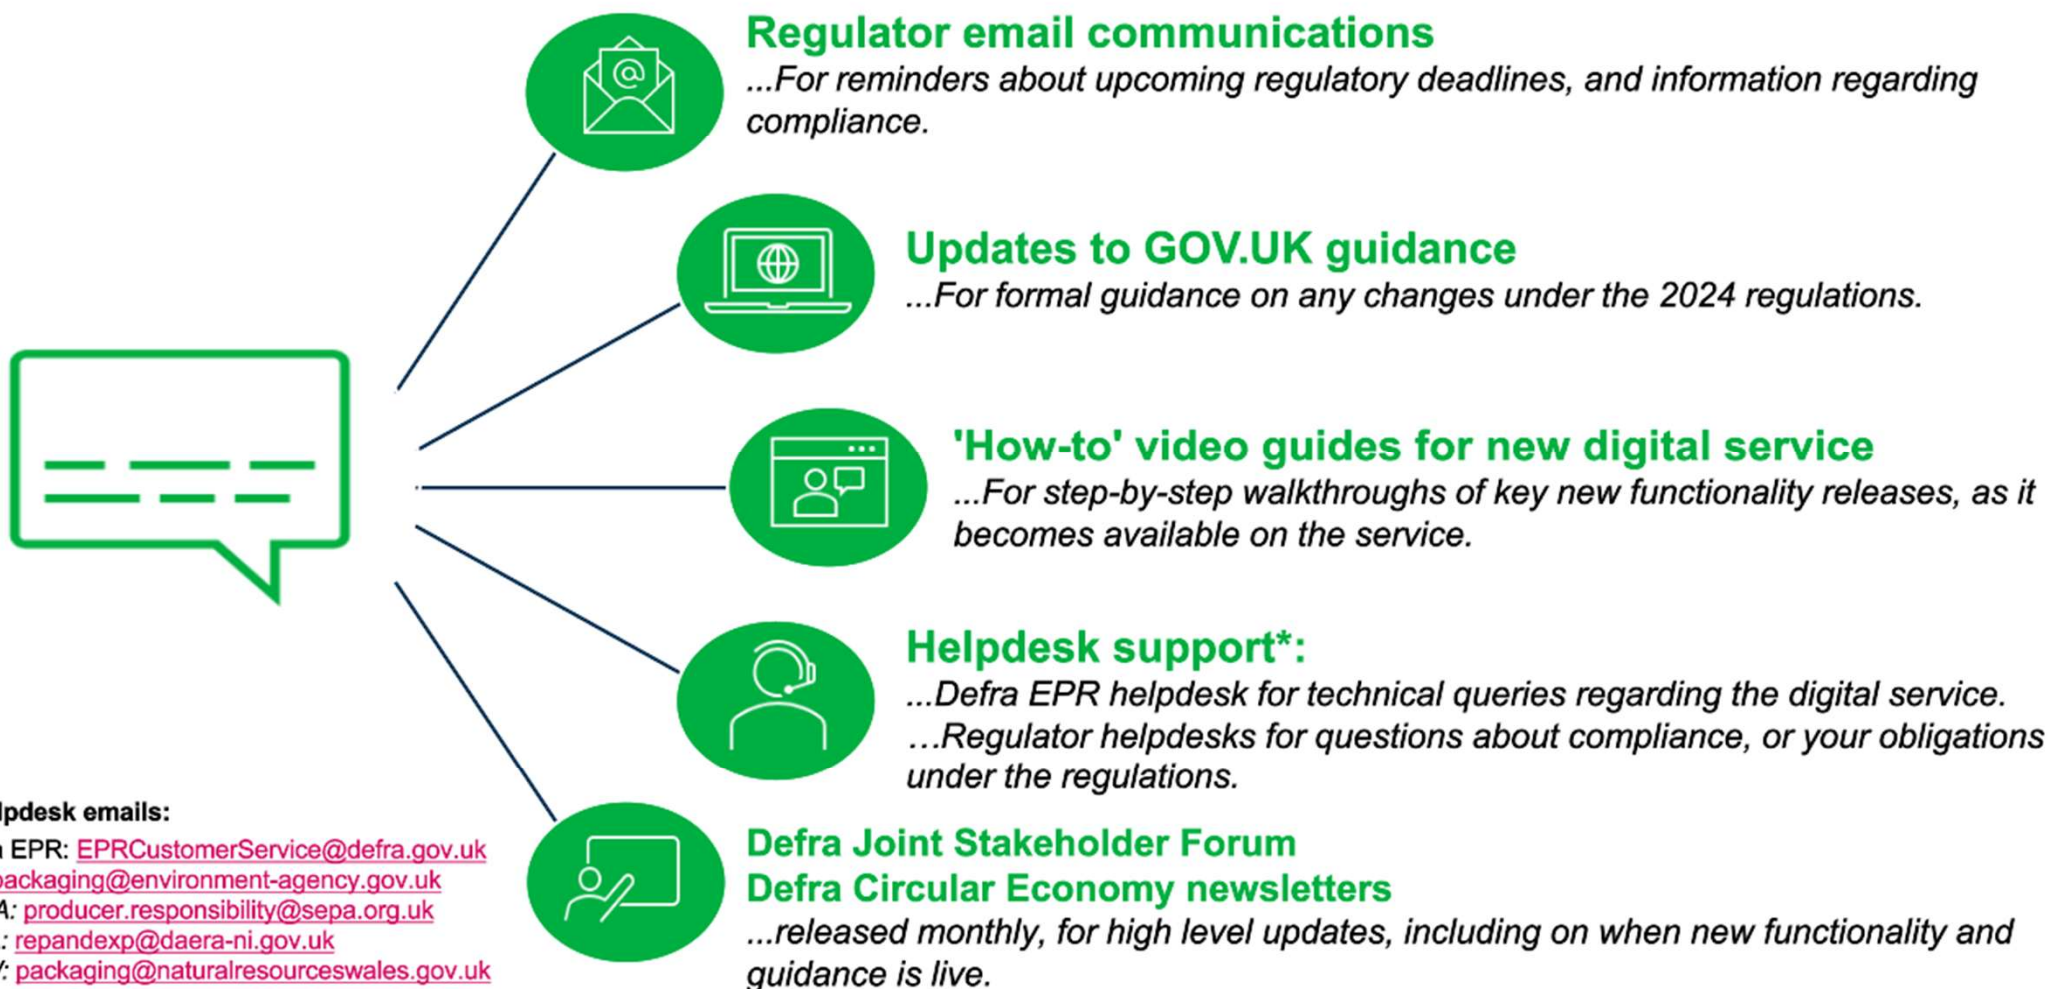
Regulator email communications
...For reminders about upcoming regulatory deadlines, and information regarding compliance.

Updates to GOV.UK guidance
...For formal guidance on any changes under the 2024 regulations.

'How-to' video guides for new digital service
...For step-by-step walkthroughs of key new functionality releases, as it becomes available on the service.

Helpdesk support*:
...Defra EPR helpdesk for technical queries regarding the digital service.
…Regulator helpdesks for questions about compliance, or your obligations under the regulations.

Defra Joint Stakeholder Forum
Defra Circular Economy newsletters
...released monthly, for high level updates, including on when new functionality and guidance is live.

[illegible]lpdesk emails:
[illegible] EPR: EPRCustomerService@defra.gov.uk
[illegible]packaging@environment-agency.gov.uk
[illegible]A: producer.responsibility@sepa.org.uk
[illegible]: repandexp@daera-ni.gov.uk
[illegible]: packaging@naturalresourceswales.gov.uk